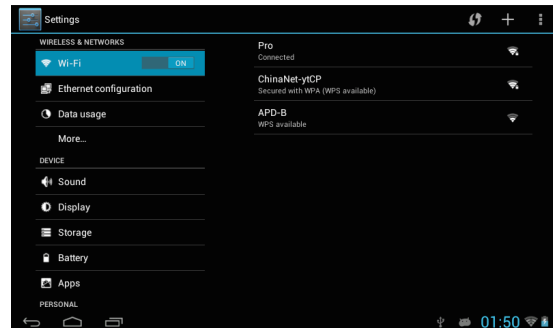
Settings

WIRELESS & NETWORKS
Wi-Fi ON
Ethernet configuration
Data usage
More...
DEVICE
Sound
Display
Storage
Battery
Apps
PERSONAL

Pro
Connected
ChinaNet-ytCP
Secured with WPA (WPS available)
APD-B
WPS available

01:50